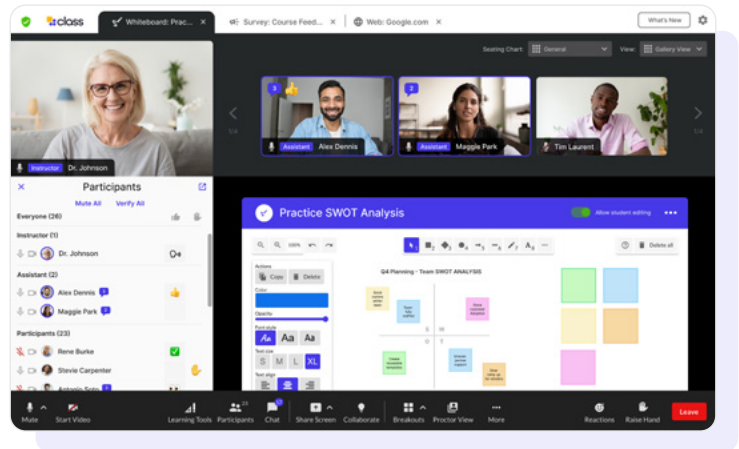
class

Whiteboard: Pract...

Survey: Course Feed...

Web: Google.com

What's New

Seating Chart: General

View: Gallery View

Instructor Dr. Johnson

1/4

3

Assistant Alex Dennis

2

Assistant Maggie Park

Tim Laurent

1/4

Participants

Mute All

Verify All

Everyone (26)

Instructor (1)

Dr. Johnson

Assistant (2)

Alex Dennis

Maggie Park

Participants (23)

Rene Burke

Stevie Carpenter

Antonio Soto

Practice SWOT Analysis

Allow student editing

100%

Delete all

Actions

Copy

Delete

Color

Opacity

Font style

Aa Aa Aa

Text size

S M L XL

Text align

Q4 Planning - Team SWOT ANALYSIS

S

W

O

T

Mute

Start Video

Learning Tools

Participants 25

Chat 17

Share Screen

Collaborate

Breakouts

Proctor View

More

Reactions

Raise Hand

Leave